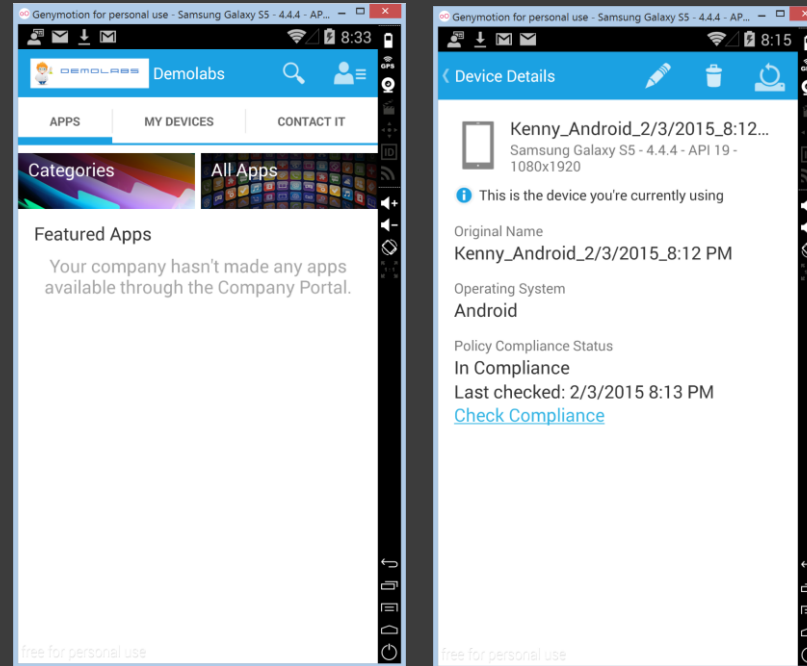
Genymotion for personal use - Samsung Galaxy S5 - 4.4.4 - AP...

8:33

DEMOLABS Demolabs

APPS
MY DEVICES
CONTACT IT

Categories
All Apps

Featured Apps

Your company hasn't made any apps available through the Company Portal.

free for personal use

Genymotion for personal use - Samsung Galaxy S5 - 4.4.4 - AP...

8:15

Device Details

Kenny_Android_2/3/2015_8:12...
Samsung Galaxy S5 - 4.4.4 - API 19 - 1080x1920

This is the device you're currently using

Original Name
Kenny_Android_2/3/2015_8:12 PM

Operating System
Android

Policy Compliance Status
In Compliance
Last checked: 2/3/2015 8:13 PM
Check Compliance

free for personal use